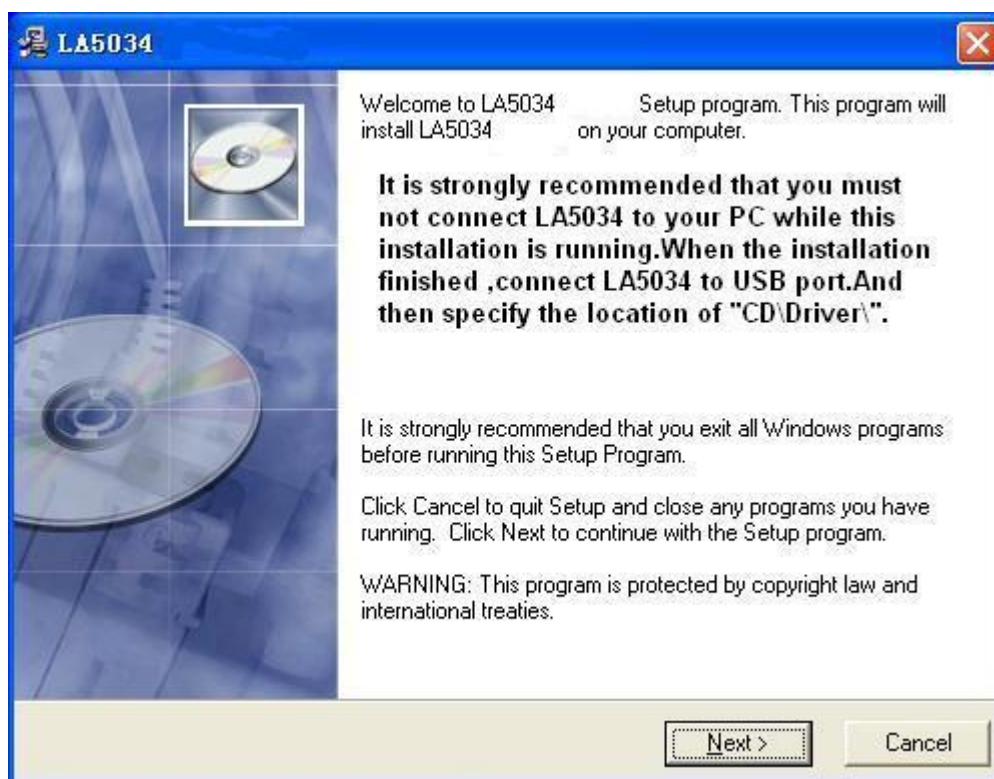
LA5034

Welcome to LA5034 Setup program. This program will install LA5034 on your computer.

It is strongly recommended that you must not connect LA5034 to your PC while this installation is running.When the installation finished ,connect LA5034 to USB port.And then specify the location of "CD\Driver\".

It is strongly recommended that you exit all Windows programs before running this Setup Program.

Click Cancel to quit Setup and close any programs you have running. Click Next to continue with the Setup program.

WARNING: This program is protected by copyright law and international treaties.

Next >

Cancel